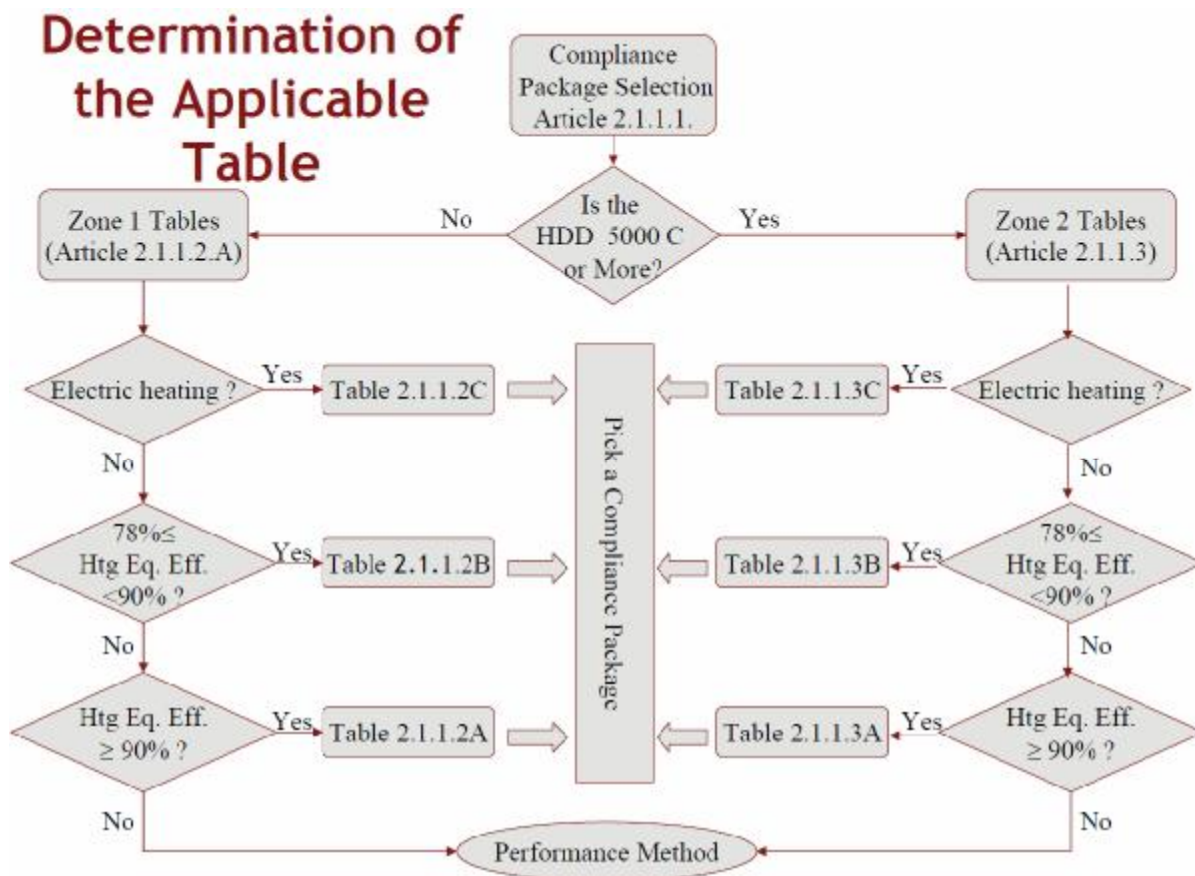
Determination of the Applicable Table

Compliance Package Selection Article 2.1.1.1.

Is the HDD 5000 C or More?

No

Yes

Zone 1 Tables (Article 2.1.1.2.A)

Zone 2 Tables (Article 2.1.1.3)

Electric heating ?

Yes

Table 2.1.1.2C

No

78%≤ Htg Eq. Eff. <90% ?

Yes

Table 2.1.1.2B

No

Htg Eq. Eff. ≥ 90% ?

Yes

Table 2.1.1.2A

No

Pick a Compliance Package

Table 2.1.1.3C

Yes

Electric heating ?

No

Table 2.1.1.3B

Yes

78%≤ Htg Eq. Eff. <90% ?

No

Table 2.1.1.3A

Yes

Htg Eq. Eff. ≥ 90% ?

No

Performance Method